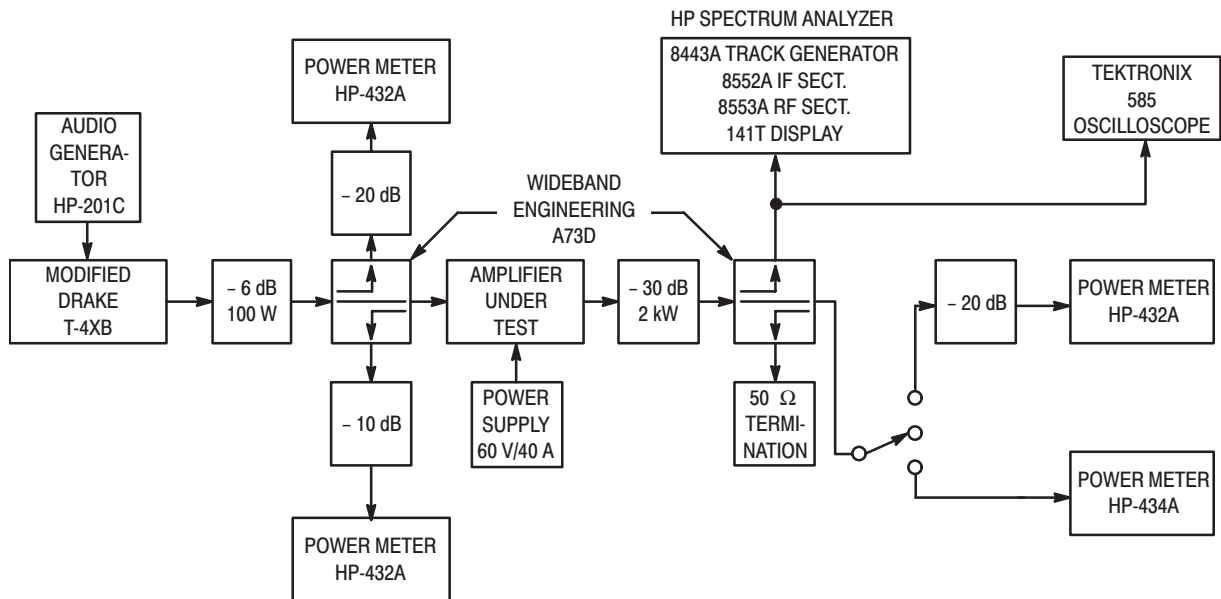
HP SPECTRUM ANALYZER

POWER METER HP-432A

8443A TRACK GENERATOR
8552A IF SECT.
8553A RF SECT.
141T DISPLAY

TEKTRONIX 585 OSCILLOSCOPE

AUDIO GENERATOR HP-201C

– 20 dB

WIDEBAND ENGINEERING A73D

MODIFIED DRAKE T-4XB

– 6 dB 100 W

AMPLIFIER UNDER TEST

– 30 dB 2 kW

– 20 dB

POWER METER HP-432A

POWER SUPPLY 60 V/40 A

50 $\Omega$ TERMINATION

– 10 dB

POWER METER HP-434A

POWER METER HP-432A